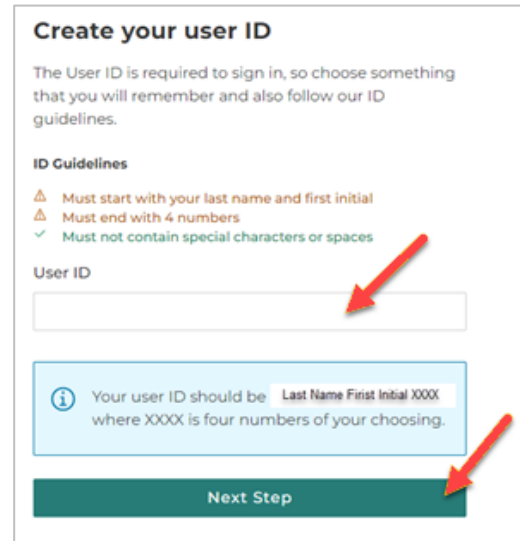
Create your user ID

The User ID is required to sign in, so choose something that you will remember and also follow our ID guidelines.

ID Guidelines

⚠ Must start with your last name and first initial
⚠ Must end with 4 numbers
✓ Must not contain special characters or spaces

User ID

ⓘ Your user ID should be Last Name First Initial XXXX where XXXX is four numbers of your choosing.

Next Step